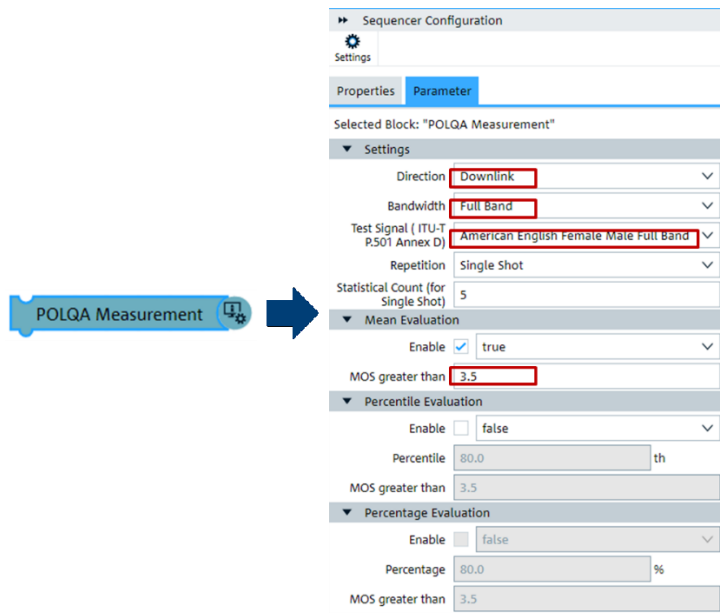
POLQA Measurement

Sequencer Configuration

Settings

Properties Parameter

Selected Block: "POLQA Measurement"

Settings

Direction Downlink

Bandwidth Full Band

Test Signal ( ITU-T P.501 Annex D) American English Female Male Full Band

Repetition Single Shot

Statistical Count (for Single Shot) 5

Mean Evaluation

Enable true

MOS greater than 3.5

Percentile Evaluation

Enable false

Percentile 80.0 th

MOS greater than 3.5

Percentage Evaluation

Enable false

Percentage 80.0 %

MOS greater than 3.5